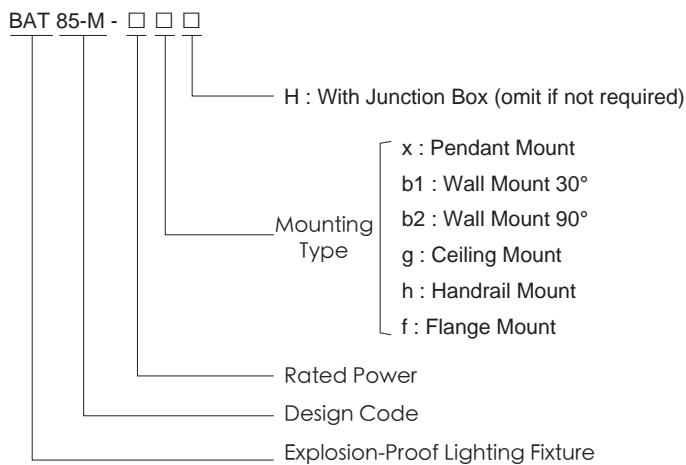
BAT 85-M - □ □ □

H : With Junction Box (omit if not required)

Mounting Type

x : Pendant Mount
b1 : Wall Mount 30°
b2 : Wall Mount 90°
g : Ceiling Mount
h : Handrail Mount
f : Flange Mount

Rated Power

Design Code

Explosion-Proof Lighting Fixture